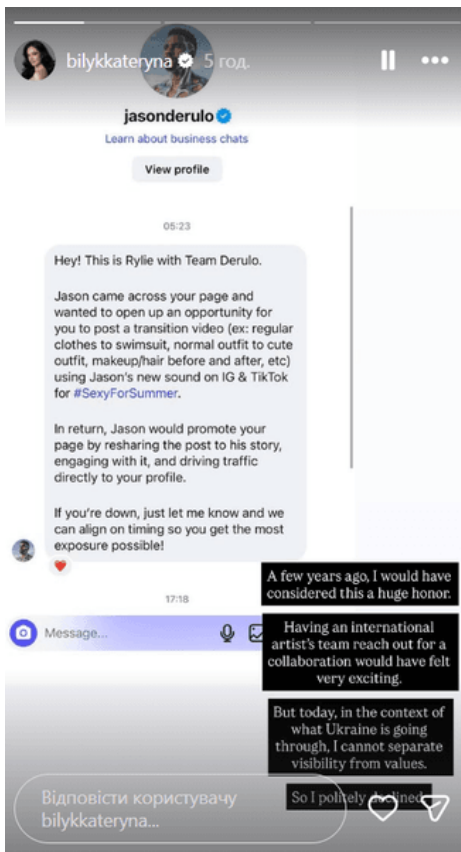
bilykkateryna 5 год.

jasonderulo
Learn about business chats
View profile

05:23

Hey! This is Rylie with Team Derulo.

Jason came across your page and wanted to open up an opportunity for you to post a transition video (ex: regular clothes to swimsuit, normal outfit to cute outfit, makeup/hair before and after, etc) using Jason's new sound on IG & TikTok for #SexyForSummer.

In return, Jason would promote your page by resharing the post to his story, engaging with it, and driving traffic directly to your profile.

If you're down, just let me know and we can align on timing so you get the most exposure possible!

17:18

Message...

A few years ago, I would have considered this a huge honor.

Having an international artist's team reach out for a collaboration would have felt very exciting.

But today, in the context of what Ukraine is going through, I cannot separate visibility from values.

So I politely declined.

Відповісти користувачу bilykkateryna...